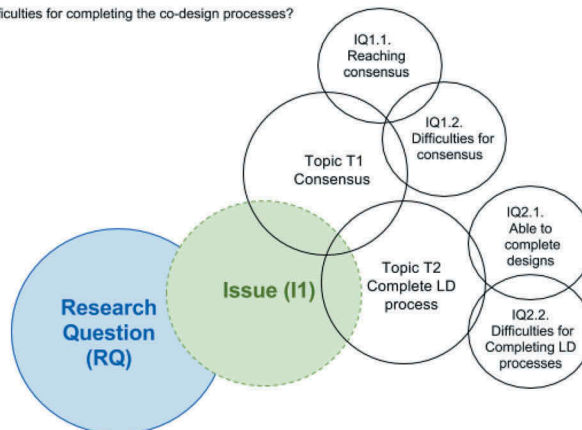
iculties for completing the co-design processes?

IQ1.1. Reaching consensus

IQ1.2. Difficulties for consensus

Topic T1 Consensus

IQ2.1. Able to complete designs

Topic T2 Complete LD process

IQ2.2. Difficulties for Completing LD processes

Research Question (RQ)

Issue (I1)